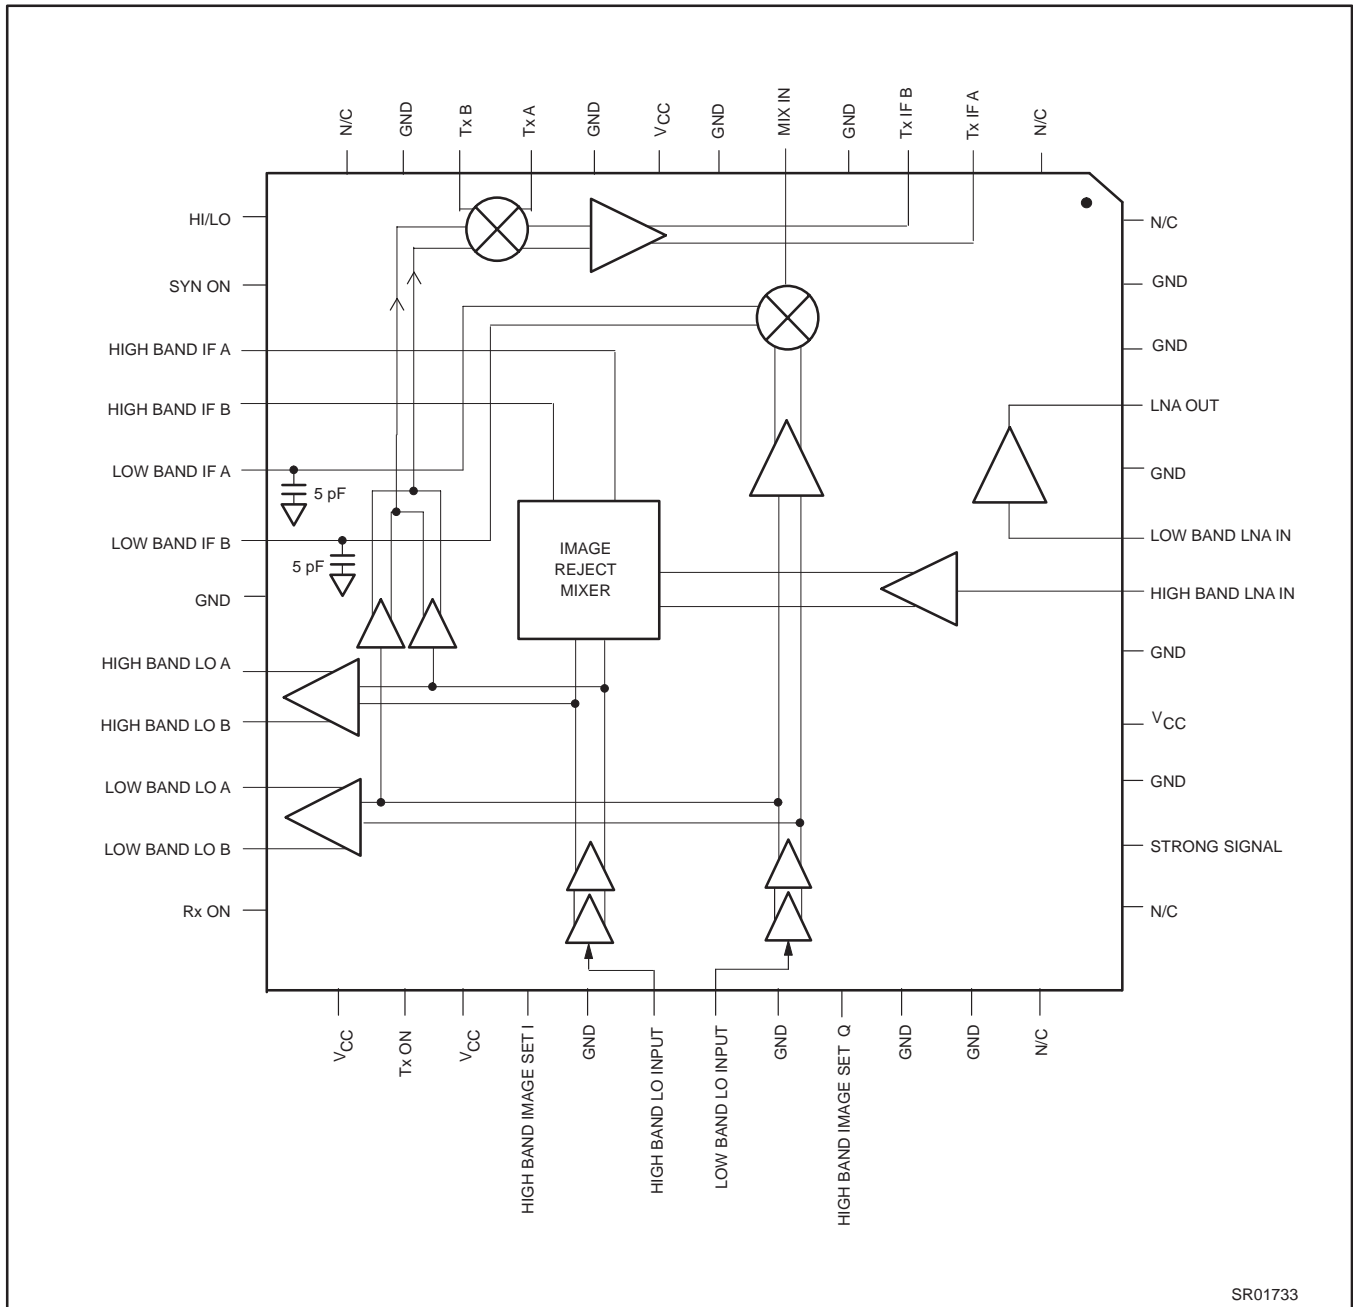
N/C
GND
Tx B
Tx A
GND
$V_{CC}$
GND
MIX IN
GND
Tx IF B
Tx IF A
N/C

HI/LO
SYN ON
HIGH BAND IF A
HIGH BAND IF B
LOW BAND IF A
5 pF
LOW BAND IF B
5 pF
GND
HIGH BAND LO A
HIGH BAND LO B
LOW BAND LO A
LOW BAND LO B
Rx ON

IMAGE REJECT MIXER

N/C
GND
GND
LNA OUT
GND
LOW BAND LNA IN
HIGH BAND LNA IN
GND
$V_{CC}$
GND
STRONG SIGNAL
N/C

$V_{CC}$
Tx ON
$V_{CC}$
HIGH BAND IMAGE SET I
GND
HIGH BAND LO INPUT
LOW BAND LO INPUT
GND
HIGH BAND IMAGE SET Q
GND
GND
N/C

SR01733